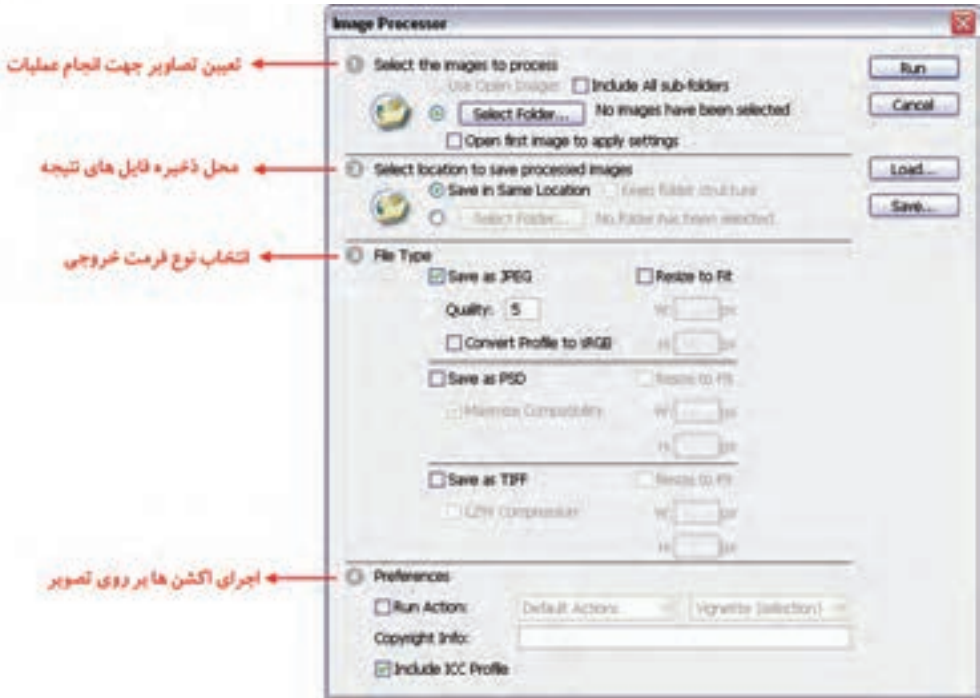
Image Processor

تعیین تصاویر جهت انجام عملیات

Select the images to process

Use Open Images

Include All sub-folders

Select Folder...

No images have been selected

Open first image to apply settings

Run

Cancel

محل ذخیره فایل های نتیجه

Select location to save processed images

Save in Same Location

Keep folder structure

Select Folder...

No folder has been selected

Load...

Save...

انتخاب نوع فرمت خروجی

File Type

Save as JPEG

Resize to Fit

Quality: 5

W: px

Convert Profile to sRGB

H: px

Save as PSD

Resize to Fit

Maximize Compatibility

W: px

H: px

Save as TIFF

Resize to Fit

LZW Compression

W: px

H: px

اجرای اکشن ها بر روی تصویر

Preferences

Run Action:

Default Actions

Vignette (selection)

Copyright Info:

Include ICC Profile